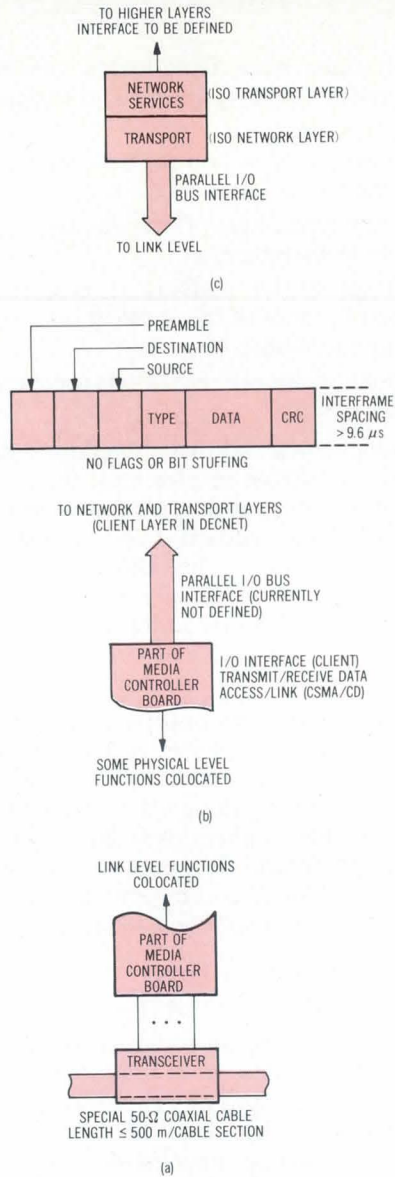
TO HIGHER LAYERS
INTERFACE TO BE DEFINED

NETWORK SERVICES (ISO TRANSPORT LAYER)

TRANSPORT (ISO NETWORK LAYER)

PARALLEL I/O BUS INTERFACE

TO LINK LEVEL

(c)

PREAMBLE

DESTINATION

SOURCE

| | | | TYPE | DATA | CRC |
|---|---|---|---|---|---|

INTERFRAME SPACING $> 9.6\ \mu s$

NO FLAGS OR BIT STUFFING

TO NETWORK AND TRANSPORT LAYERS
(CLIENT LAYER IN DECNET)

PARALLEL I/O BUS INTERFACE (CURRENTLY NOT DEFINED)

PART OF MEDIA CONTROLLER BOARD

I/O INTERFACE (CLIENT)
TRANSMIT/RECEIVE DATA
ACCESS/LINK (CSMA/CD)

SOME PHYSICAL LEVEL FUNCTIONS COLOCATED

(b)

LINK LEVEL FUNCTIONS COLOCATED

PART OF MEDIA CONTROLLER BOARD

. . .

TRANSCEIVER

SPECIAL 50-$\Omega$ COAXIAL CABLE
LENGTH $\leq$ 500 m/CABLE SECTION

(a)